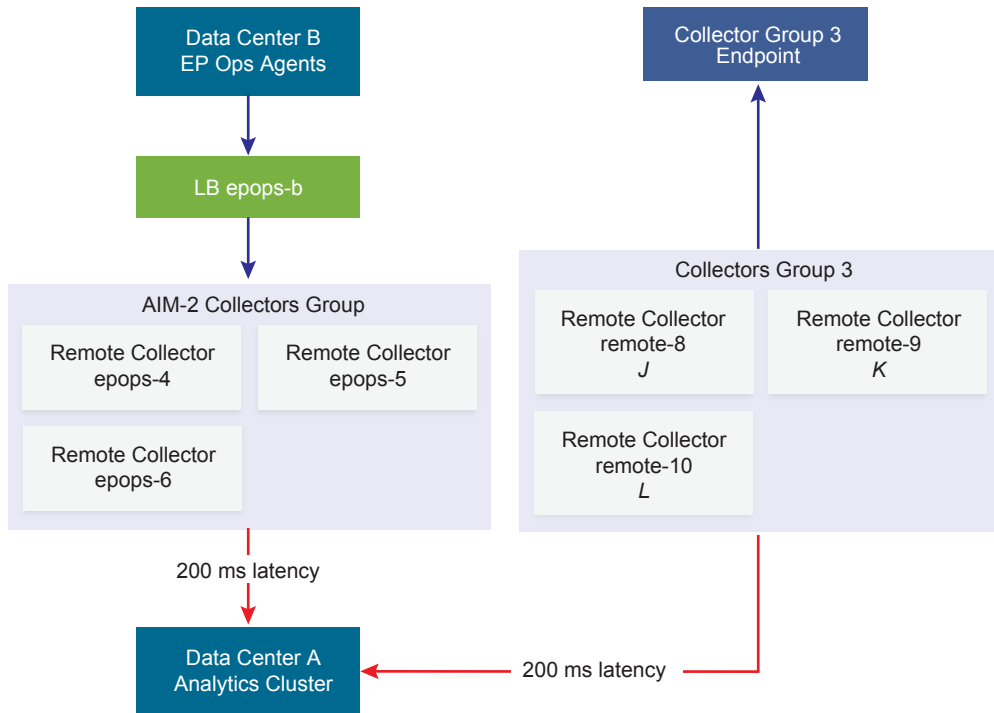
Data Center B
EP Ops Agents

LB epops-b

AIM-2 Collectors Group

Remote Collector
epops-4

Remote Collector
epops-5

Remote Collector
epops-6

200 ms latency

Data Center A
Analytics Cluster

Collector Group 3
Endpoint

Collectors Group 3

Remote Collector
remote-8
*J*

Remote Collector
remote-9
*K*

Remote Collector
remote-10
*L*

200 ms latency